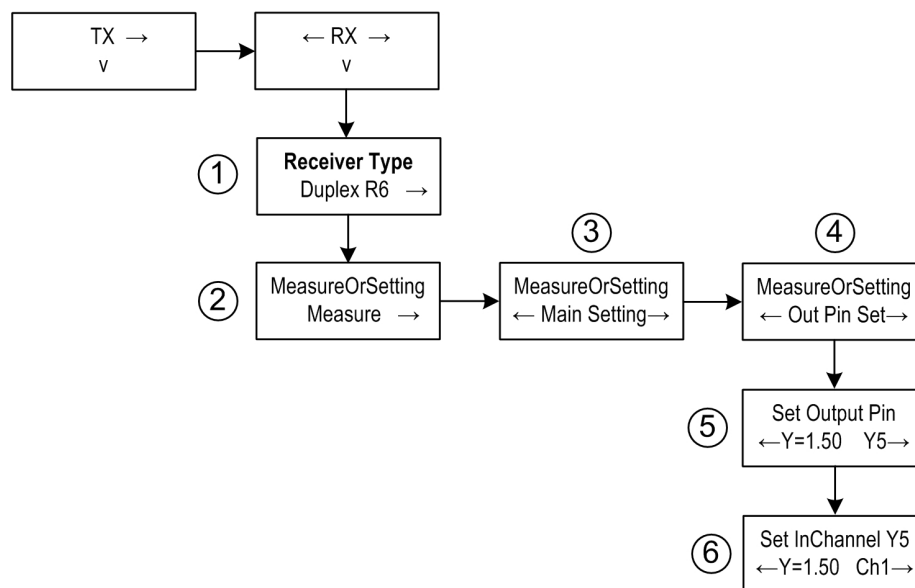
TX →
v

← RX →
v

1
Receiver Type
Duplex R6 →

2
MeasureOrSetting
Measure →

3
MeasureOrSetting
← Main Setting→

4
MeasureOrSetting
← Out Pin Set→

5
Set Output Pin
←Y=1.50 Y5→

6
Set InChannel Y5
←Y=1.50 Ch1→